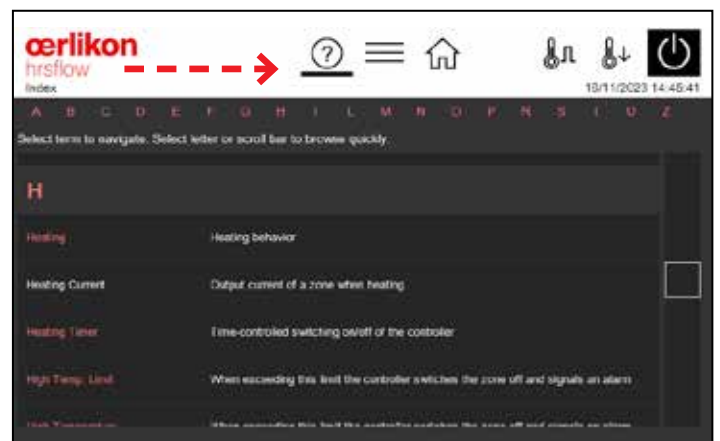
œrlikon
hrsflow
Index

10/11/2023 14:45:41

A B C D E F G H I L M N O P R S T U Z

Select term to navigate. Select letter or scroll bar to browse quickly.

H

| | |
|---|---|
| Heating | Heating behavior |
| Heating Current | Output current of a zone when heating |
| Heating Timer | Time-controlled switching on/off of the controller |
| High Temp. Limit | When exceeding this limit the controller switches the zone off and signals an alarm |
| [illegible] | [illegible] |